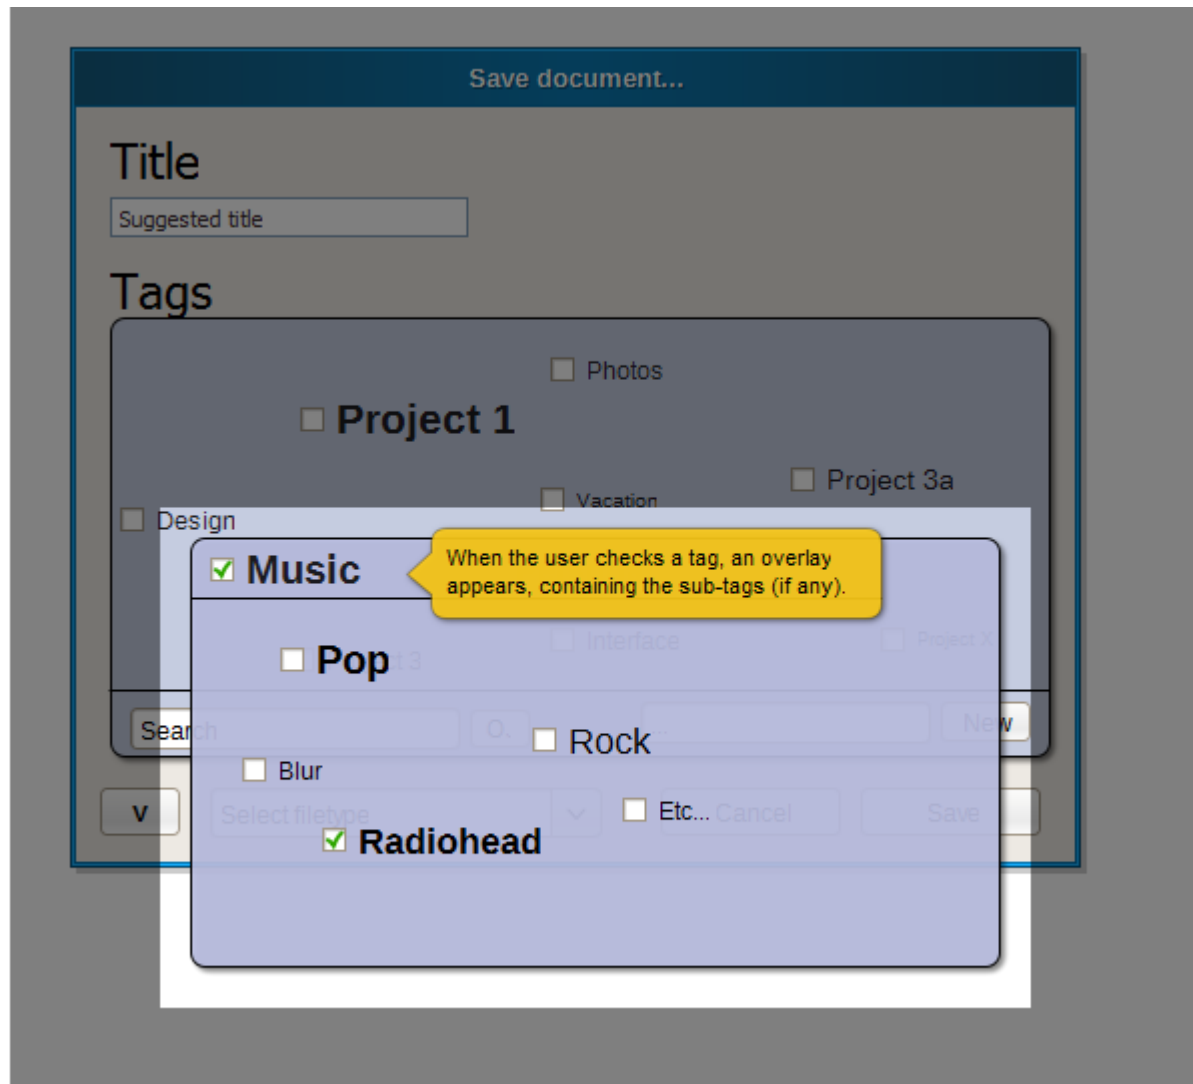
Save document...

Title

Suggested title

Tags

Photos

Project 1

Project 3a

Vacation

Design

Music

When the user checks a tag, an overlay appears, containing the sub-tags (if any).

Interface

Project X

Pop

ct 3

Search

O.

New

Rock

Blur

V

Select filetype

Etc...

Cancel

Save

Radiohead